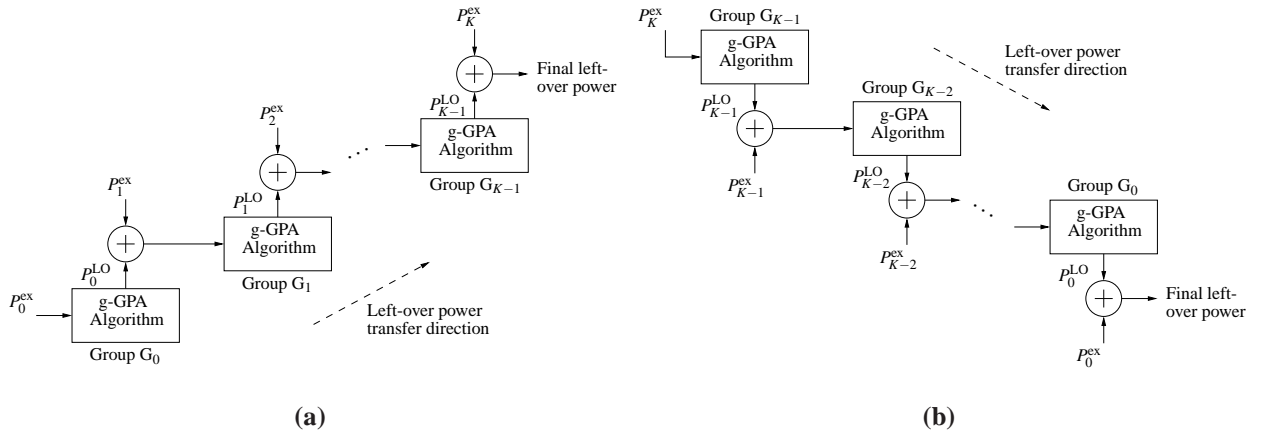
$P_K^{ex}$

Final left-over power

$P_{K-1}^{LO}$

g-GPA Algorithm

Group $G_{K-1}$

$P_2^{ex}$

$P_1^{LO}$

g-GPA Algorithm

Group $G_1$

$P_1^{ex}$

$P_0^{LO}$

$P_0^{ex}$

g-GPA Algorithm

Group $G_0$

Left-over power transfer direction

(a)

$P_K^{ex}$

Group $G_{K-1}$

g-GPA Algorithm

Left-over power transfer direction

$P_{K-1}^{LO}$

$P_{K-1}^{ex}$

Group $G_{K-2}$

g-GPA Algorithm

$P_{K-2}^{LO}$

$P_{K-2}^{ex}$

Group $G_0$

g-GPA Algorithm

$P_0^{LO}$

Final left-over power

$P_0^{ex}$

(b)